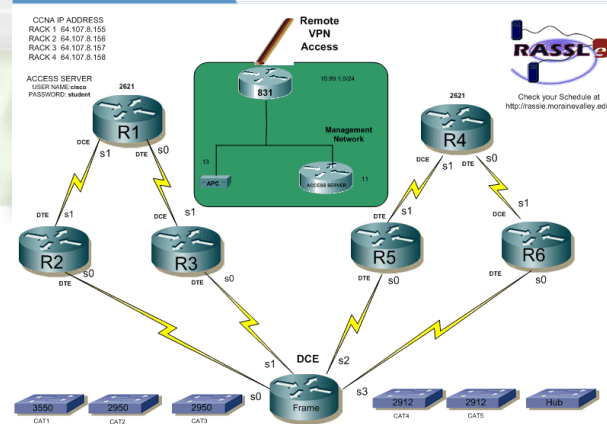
CCNA IP ADDRESS
RACK 1 64.107.8.155
RACK 2 64.107.8.156
RACK 3 64.107.8.157
RACK 4 64.107.8.158

ACCESS SERVER
USER NAME:cisco
PASSWORD: student

Remote VPN Access

831
16.89.1.0/24
Management Network
13
APC
ACCESS SERVER
11

RASSL

Check your Schedule at http://rassle.morainevalley.edu

2621
R1
DCE s1
DTE s0

2621
R4
DCE s1
DTE s0

DTE s1
R2
s0 DTE

DCE s1
R3
DTE s0

DTE s1
R5
DTE s0

DCE s1
R6
DTE s0

DCE
s1
s2
s0
Frame
s3

3550
CAT1
2950
CAT2
2950
CAT3
2912
CAT4
2912
CAT5
Hub